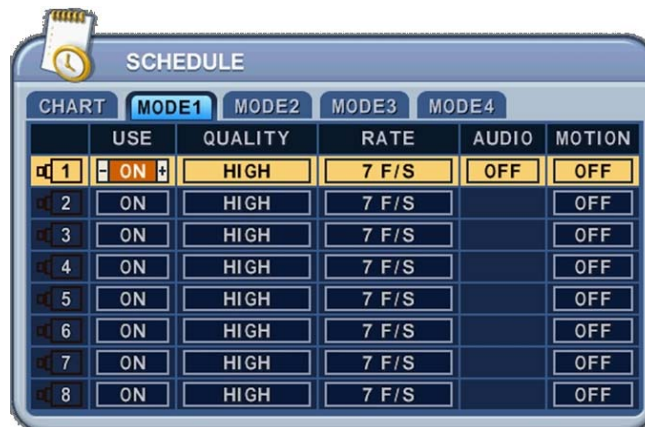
SCHEDULE

CHART MODE1 MODE2 MODE3 MODE4

| | USE | QUALITY | RATE | AUDIO | MOTION |
|---|---|---|---|---|---|
| 1 | - ON + | HIGH | 7 F/S | OFF | OFF |
| 2 | ON | HIGH | 7 F/S | | OFF |
| 3 | ON | HIGH | 7 F/S | | OFF |
| 4 | ON | HIGH | 7 F/S | | OFF |
| 5 | ON | HIGH | 7 F/S | | OFF |
| 6 | ON | HIGH | 7 F/S | | OFF |
| 7 | ON | HIGH | 7 F/S | | OFF |
| 8 | ON | HIGH | 7 F/S | | OFF |